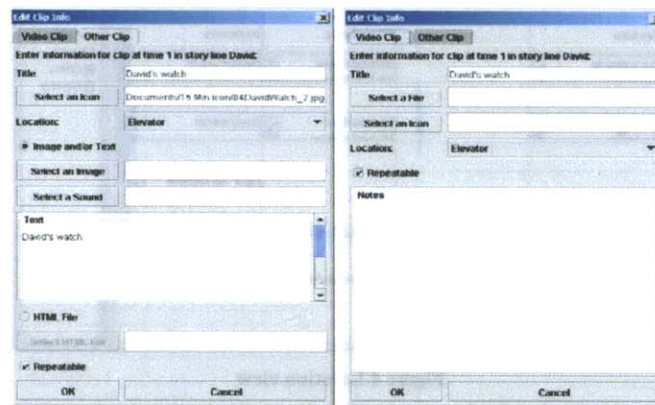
Edit Clip Info

Video Clip | Other Clip

Enter information for clip at time 1 in story line David:

Title: David's watch

Select an Icon: Documents\15 Min Icon\04DavidWatch_2.jpg

Location: Elevator

Image and/or Text

Select an Image

Select a Sound

Text
David's watch

HTML File

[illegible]

Repeatable

OK | Cancel

Edit Clip Info

Video Clip | Other Clip

Enter information for clip at time 1 in story line David:

Title: David's watch

Select a File

Select an Icon

Location: Elevator

Repeatable

Notes

OK | Cancel